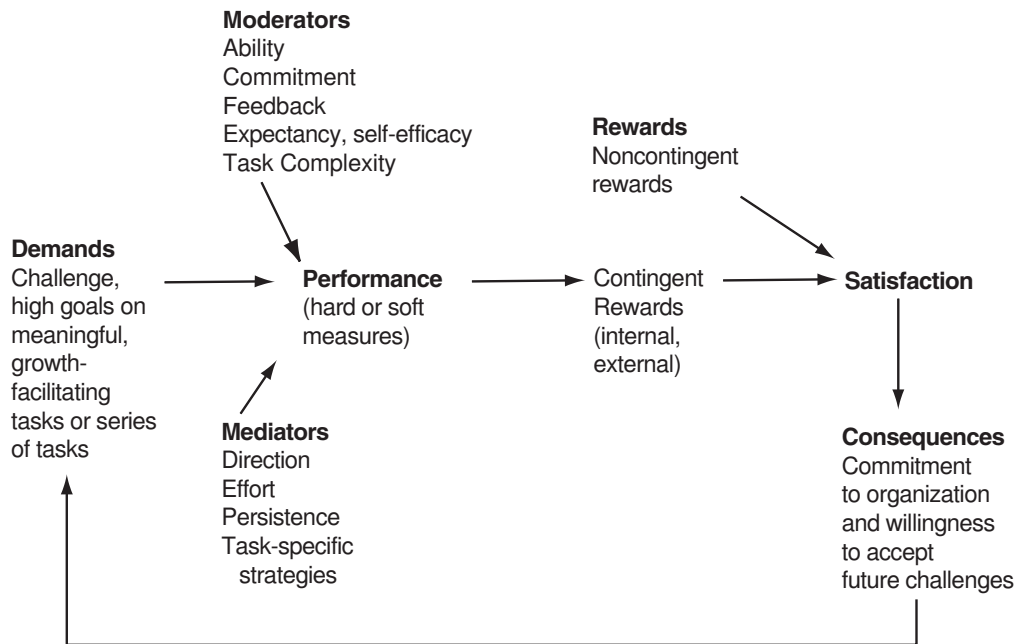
Moderators
Ability
Commitment
Feedback
Expectancy, self-efficacy
Task Complexity

Rewards
Noncontingent rewards

Demands
Challenge, high goals on meaningful, growth-facilitating tasks or series of tasks

Performance
(hard or soft measures)

Contingent Rewards (internal, external)

Satisfaction

Mediators
Direction
Effort
Persistence
Task-specific strategies

Consequences
Commitment to organization and willingness to accept future challenges